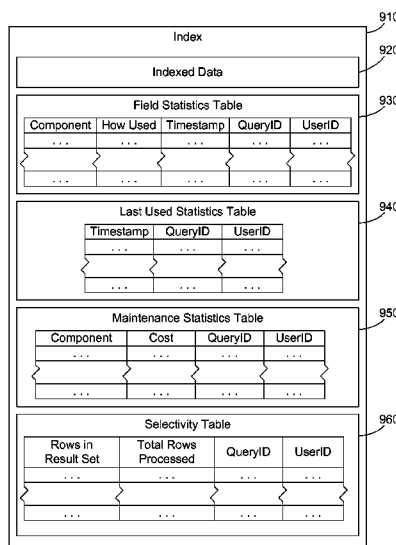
910

Index

920

Indexed Data

930

Field Statistics Table

| Component | How Used | Timestamp | QueryID | UserID |
|---|---|---|---|---|
| ... | ... | ... | ... | ... |
| ... | ... | ... | ... | ... |

940

Last Used Statistics Table

| Timestamp | QueryID | UserID |
|---|---|---|
| ... | ... | ... |
| ... | ... | ... |

950

Maintenance Statistics Table

| Component | Cost | QueryID | UserID |
|---|---|---|---|
| ... | ... | ... | ... |
| ... | ... | ... | ... |

960

Selectivity Table

| Rows in Result Set | Total Rows Processed | QueryID | UserID |
|---|---|---|---|
| ... | ... | ... | ... |
| ... | ... | ... | ... |